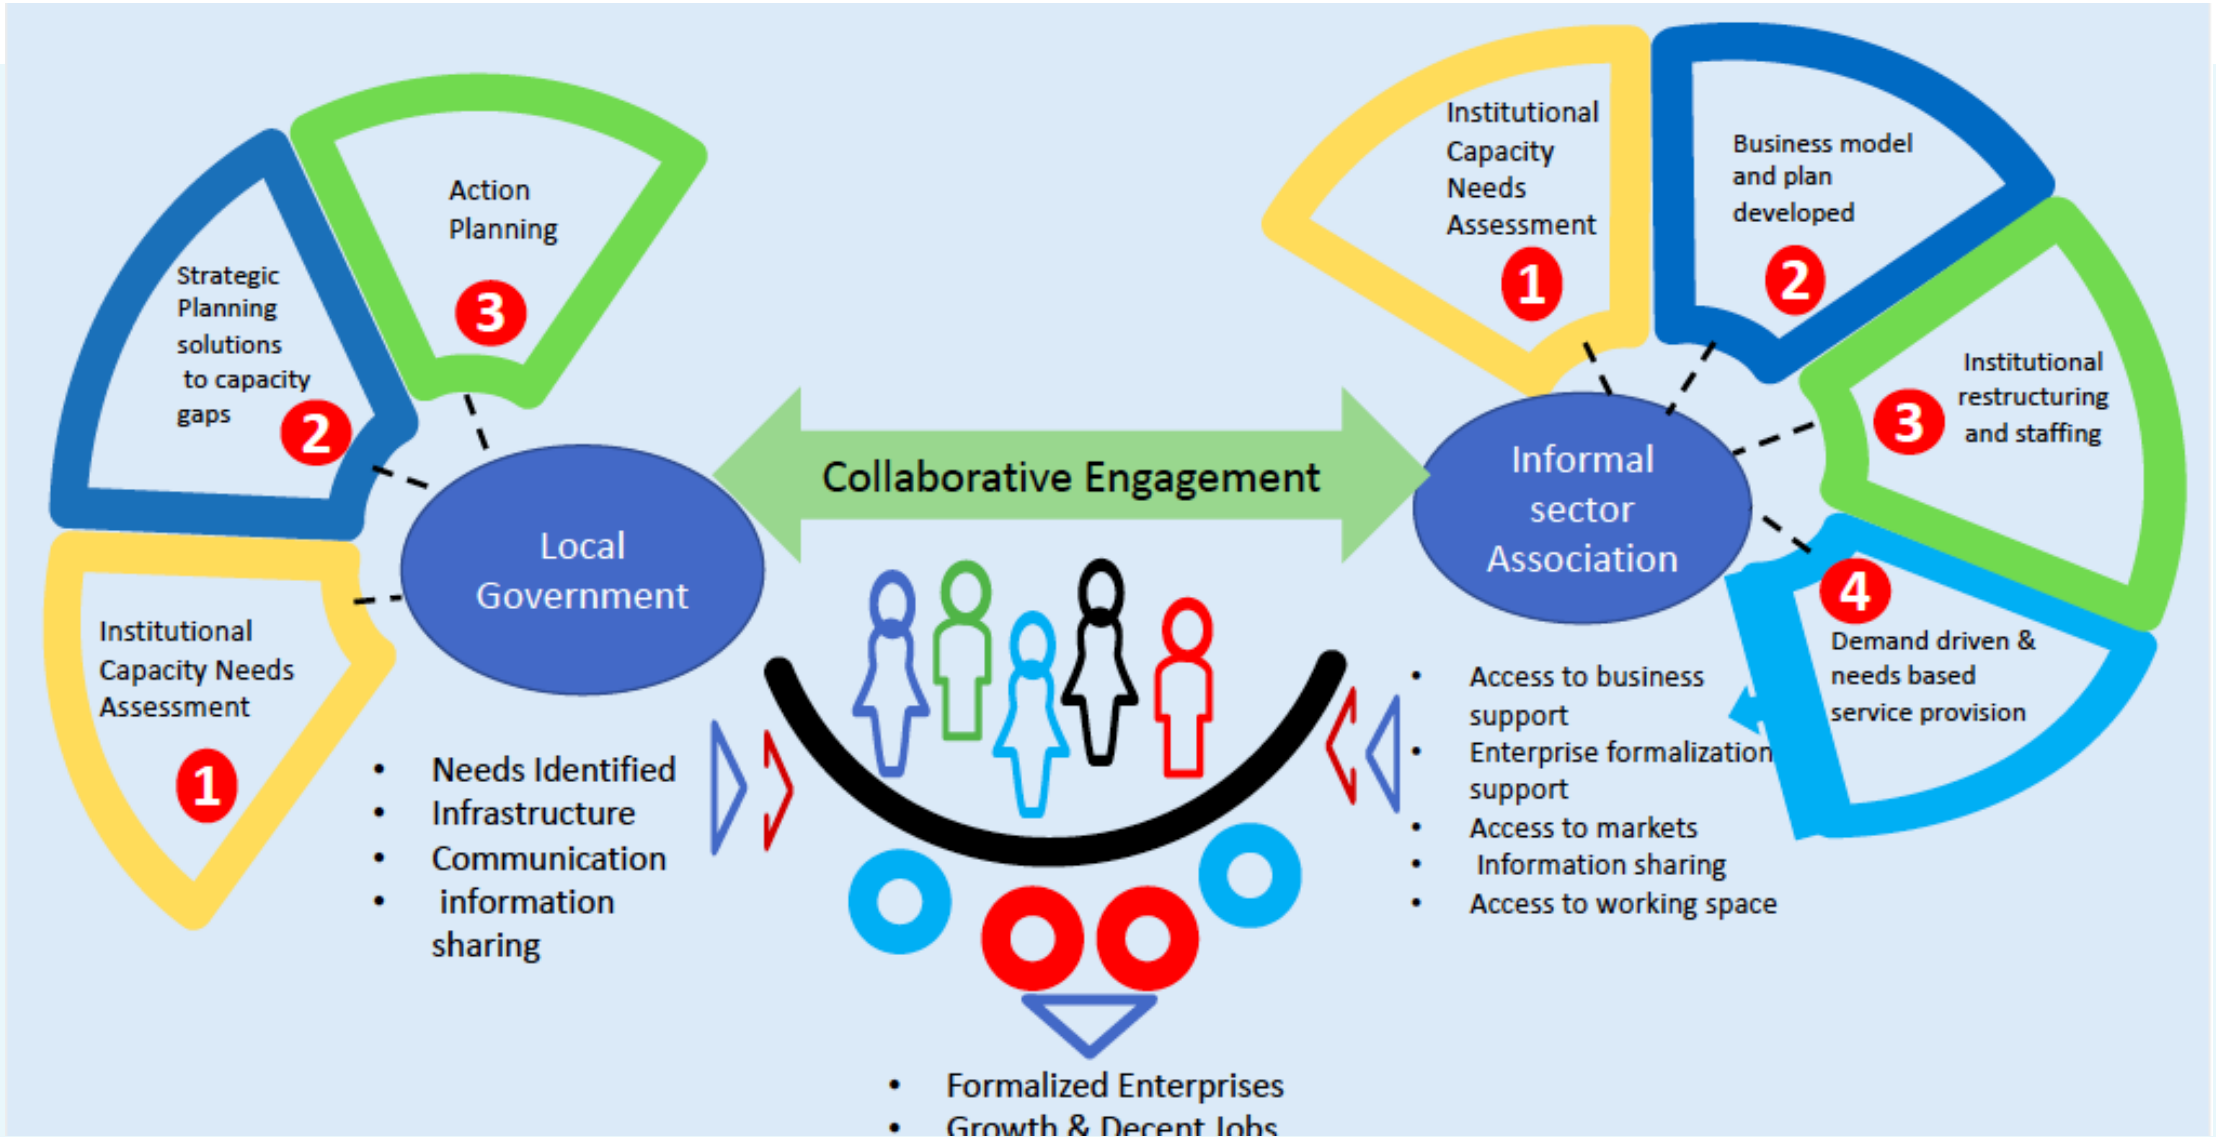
Action Planning
3

Strategic Planning solutions to capacity gaps
2

Institutional Capacity Needs Assessment
1

Local Government

Collaborative Engagement

Informal sector Association

Institutional Capacity Needs Assessment
1

Business model and plan developed
2

Institutional restructuring and staffing
3

4
Demand driven & needs based service provision

- Needs Identified
- Infrastructure
- Communication
- information sharing

- Access to business support
- Enterprise formalization support
- Access to markets
- Information sharing
- Access to working space

- Formalized Enterprises
- Growth & Decent Jobs